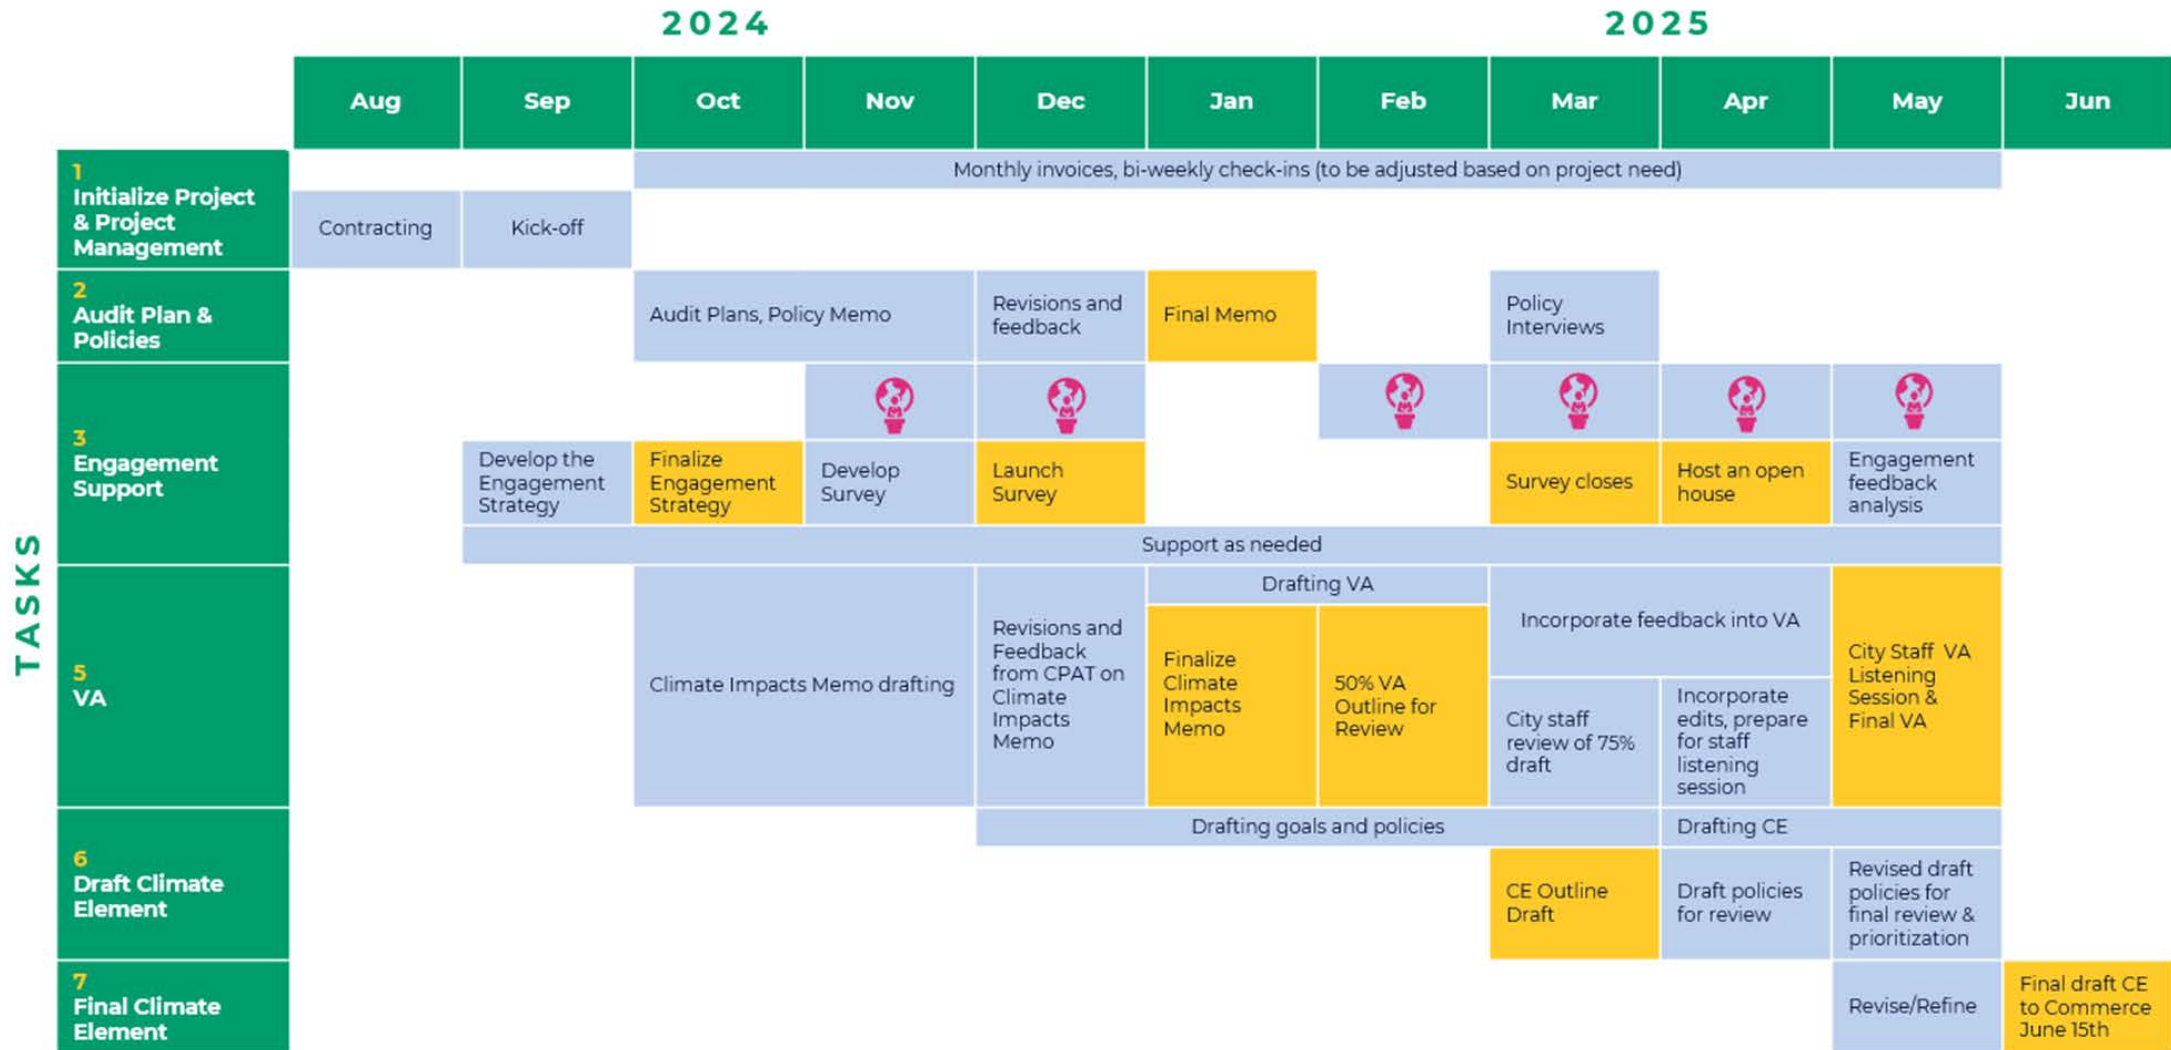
2024

2025

TASKS

| | Aug | Sep | Oct | Nov | Dec | Jan | Feb | Mar | Apr | May | Jun |
|---|---|---|---|---|---|---|---|---|---|---|---|
| 1 Initialize Project & Project Management | | | Monthly invoices, bi-weekly check-ins (to be adjusted based on project need) | | | | | | | | |
| | Contracting | Kick-off | | | | | | | | | |
| 2 Audit Plan & Policies | | | Audit Plans, Policy Memo | | Revisions and feedback | Final Memo | | Policy Interviews | | | |
| 3 Engagement Support | | Develop the Engagement Strategy | Finalize Engagement Strategy | Develop Survey | Launch Survey | | | Survey closes | Host an open house | Engagement feedback analysis | |
| | | Support as needed | | | | | | | | | |
| 5 VA | | | Climate Impacts Memo drafting | | Revisions and Feedback from CPAT on Climate Impacts Memo | Drafting VA | | Incorporate feedback into VA | | City Staff VA Listening Session & Final VA | |
| | | | | | | Finalize Climate Impacts Memo | 50% VA Outline for Review | City staff review of 75% draft | Incorporate edits, prepare for staff listening session | | |
| 6 Draft Climate Element | | | | | Drafting goals and policies | | | | Drafting CE | | |
| | | | | | | | | CE Outline Draft | Draft policies for review | Revised draft policies for final review & prioritization | |
| 7 Final Climate Element | | | | | | | | | | Revise/Refine | Final draft CE to Commerce June 15th |